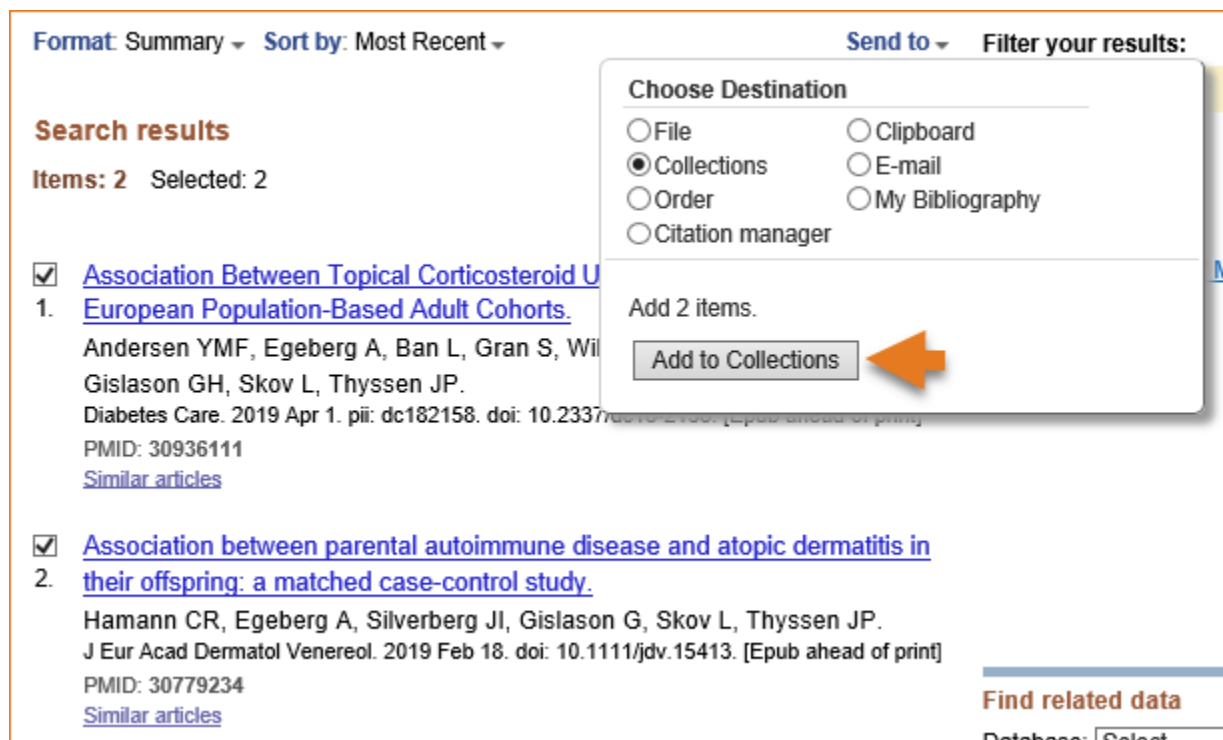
Format: Summary Sort by: Most Recent

Send to Filter your results:

Choose Destination

File
Clipboard
Collections
E-mail
Order
My Bibliography
Citation manager

Add 2 items.

Add to Collections

Search results

Items: 2 Selected: 2

1. Association Between Topical Corticosteroid U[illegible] European Population-Based Adult Cohorts.

Andersen YMF, Egeberg A, Ban L, Gran S, Wil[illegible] Gislason GH, Skov L, Thyssen JP.

Diabetes Care. 2019 Apr 1. pii: dc182158. doi: 10.2337/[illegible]

PMID: 30936111

Similar articles

2. Association between parental autoimmune disease and atopic dermatitis in their offspring: a matched case-control study.

Hamann CR, Egeberg A, Silverberg JI, Gislason G, Skov L, Thyssen JP.

J Eur Acad Dermatol Venereol. 2019 Feb 18. doi: 10.1111/jdv.15413. [Epub ahead of print]

PMID: 30779234

Similar articles

Find related data

Database: Select